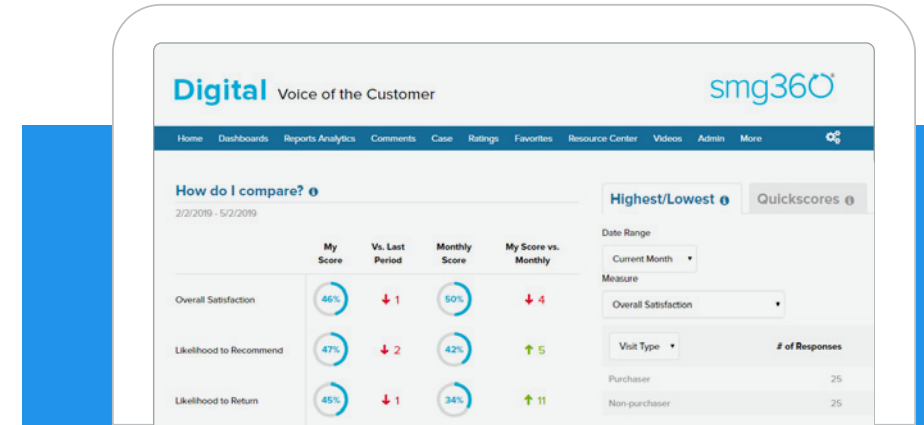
Digital Voice of the Customer

smg360

Home Dashboards Reports Analytics Comments Case Ratings Favorites Resource Center Videos Admin More

How do I compare?

2/2/2019 - 5/2/2019

| | My Score | Vs. Last Period | Monthly Score | My Score vs. Monthly |
|---|---|---|---|---|
| Overall Satisfaction | 46% | ↓ 1 | 50% | ↓ 4 |
| Likelihood to Recommend | 47% | ↓ 2 | 42% | ↑ 5 |
| Likelihood to Return | 45% | ↓ 1 | 34% | ↑ 11 |

Highest/Lowest

Quickscores

Date Range

Current Month

Measure

Overall Satisfaction

| Visit Type | # of Responses |
|---|---|
| Purchaser | 25 |
| Non-purchaser | 25 |